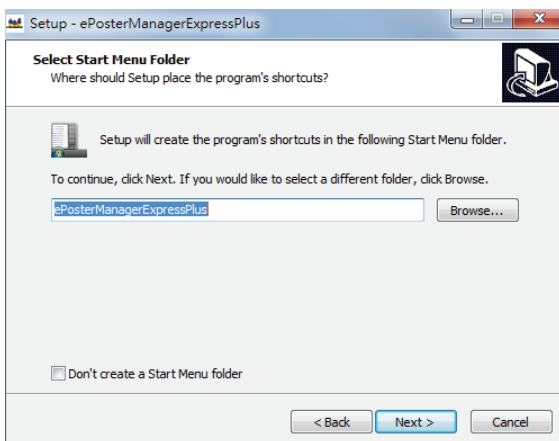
Setup - ePosterManagerExpressPlus

Select Start Menu Folder
Where should Setup place the program's shortcuts?

Setup will create the program's shortcuts in the following Start Menu folder.

To continue, click Next. If you would like to select a different folder, click Browse.

ePosterManagerExpressPlus

Browse...

Don't create a Start Menu folder

< Back

Next >

Cancel